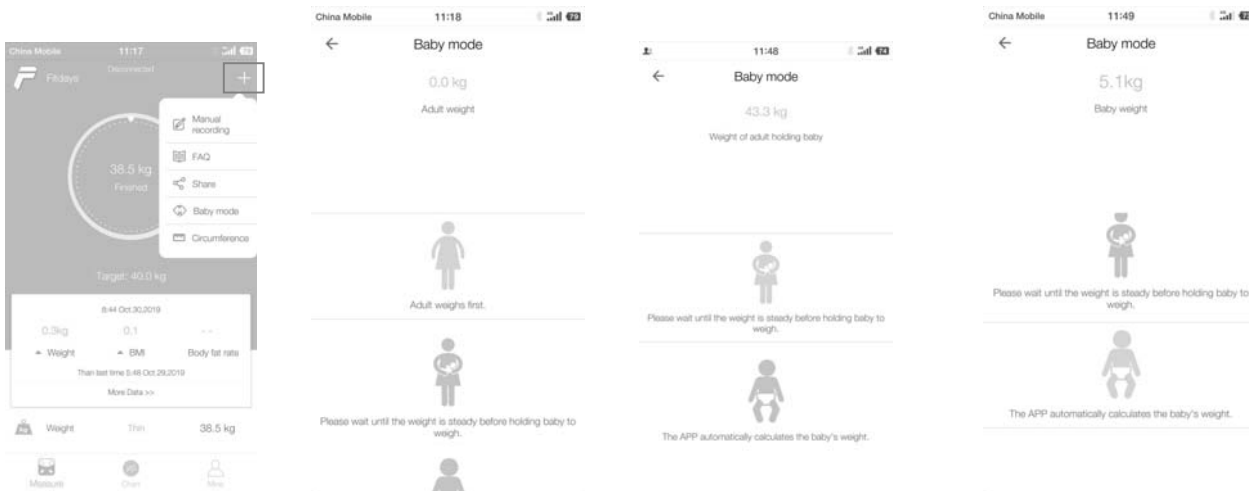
China Mobile 11:17
Fitdays Disconnected +
Manual recording
FAQ
Share
Baby mode
Circumference
38.5 kg
Finished
Target: 40.0 kg
8:44 Oct.30,2019
0.3kg 0.1 - -
Weight BMI Body fat rate
Than last time 8:48 Oct.29,2019
More Data >>
Weight Thin 38.5 kg
Measure Chart Mine

China Mobile 11:18
Baby mode
0.0 kg
Adult weight
Adult weighs first.
Please wait until the weight is steady before holding baby to weigh.

11:48
Baby mode
43.3 kg
Weight of adult holding baby
Please wait until the weight is steady before holding baby to weigh.
The APP automatically calculates the baby's weight.

China Mobile 11:49
Baby mode
5.1kg
Baby weight
Please wait until the weight is steady before holding baby to weigh.
The APP automatically calculates the baby's weight.